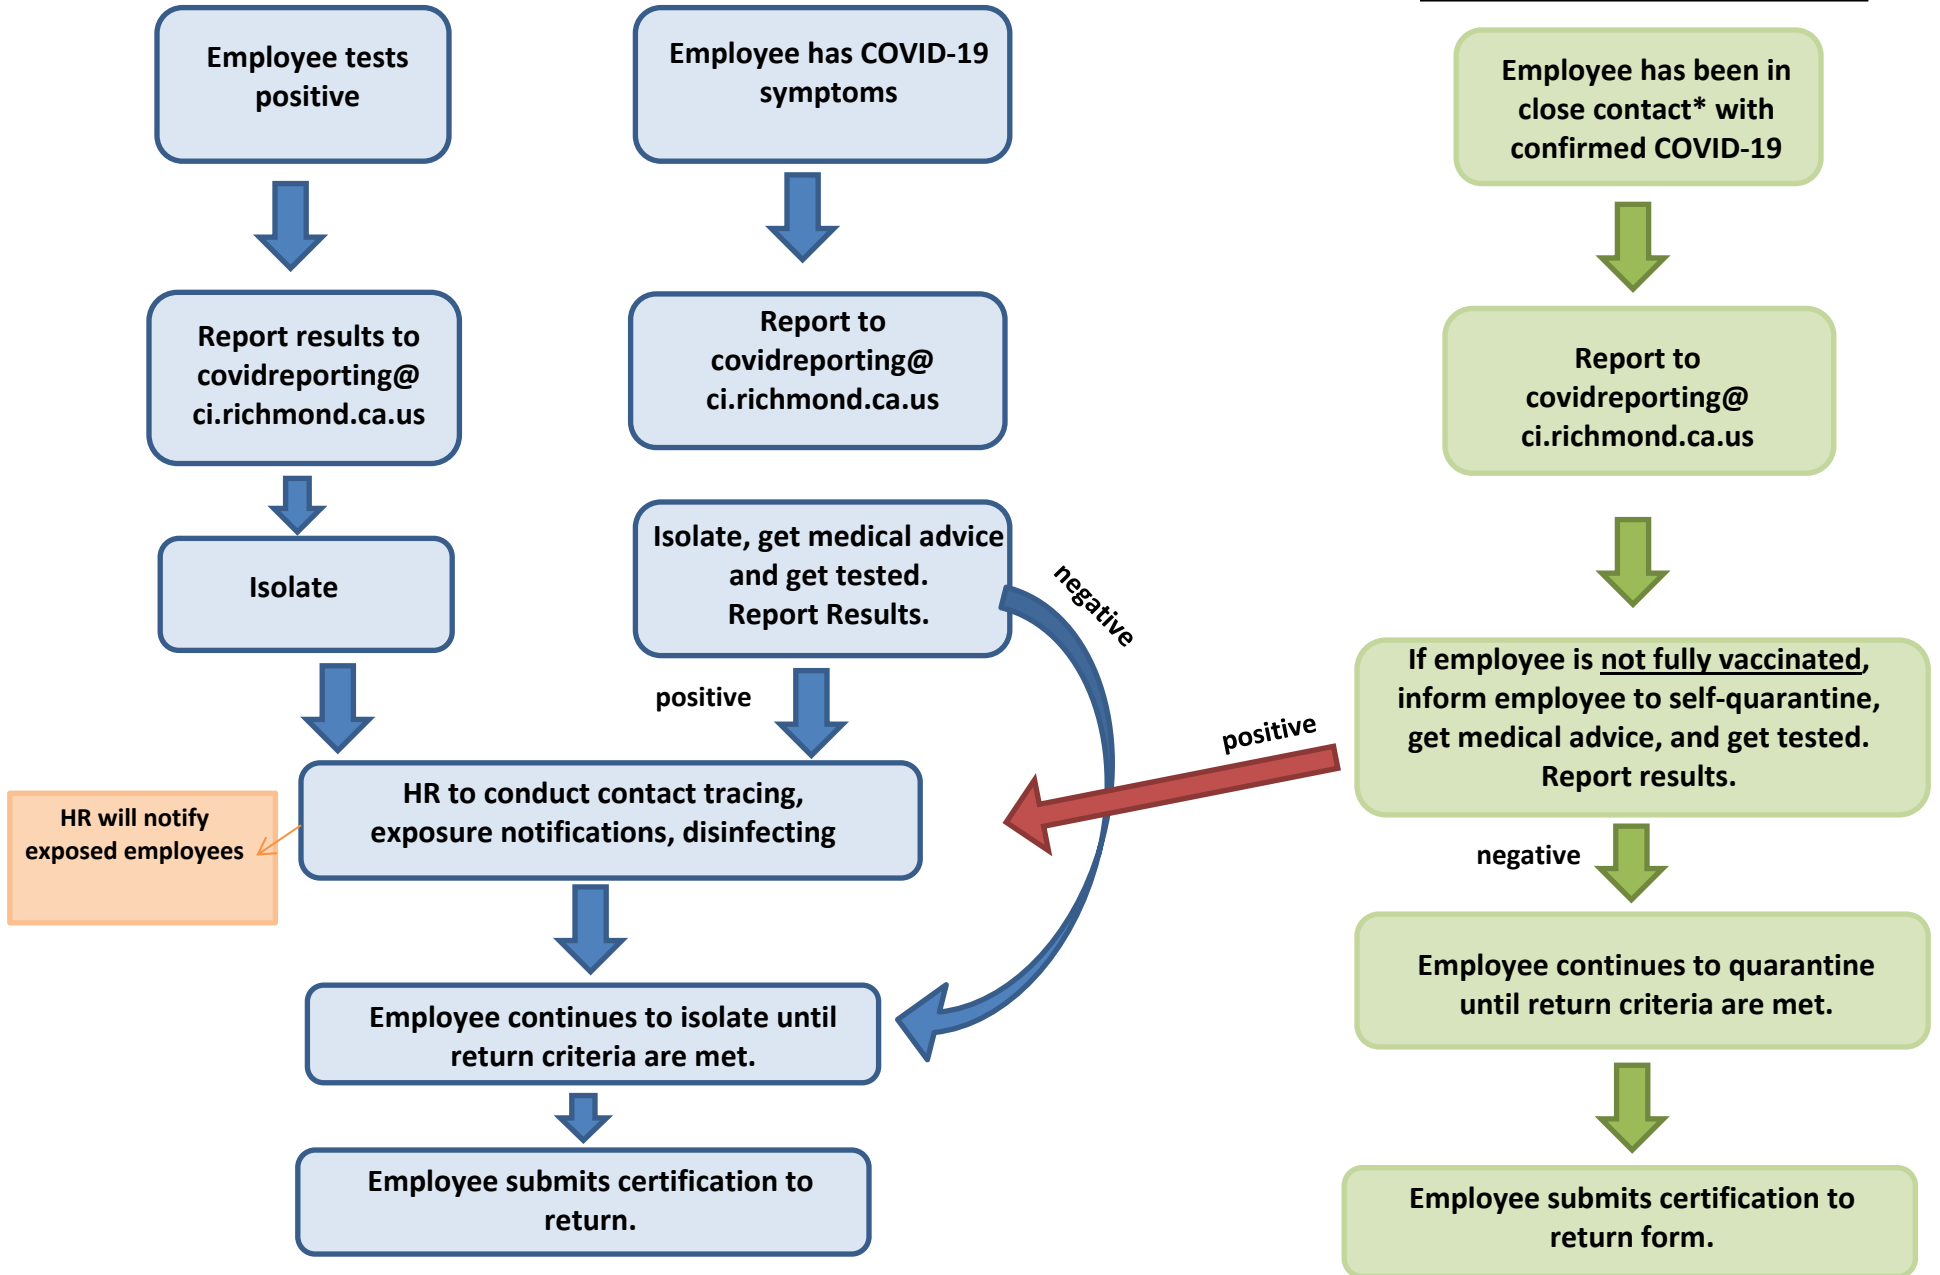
Employee tests positive

Report results to covidreporting@ ci.richmond.ca.us

Isolate

Employee has COVID-19 symptoms

Report to covidreporting@ ci.richmond.ca.us

Isolate, get medical advice and get tested. Report Results.

negative

positive

HR will notify exposed employees

HR to conduct contact tracing, exposure notifications, disinfecting

Employee continues to isolate until return criteria are met.

Employee submits certification to return.

Employee has been in close contact* with confirmed COVID-19

Report to covidreporting@ ci.richmond.ca.us

positive

If employee is not fully vaccinated, inform employee to self-quarantine, get medical advice, and get tested. Report results.

negative

Employee continues to quarantine until return criteria are met.

Employee submits certification to return form.